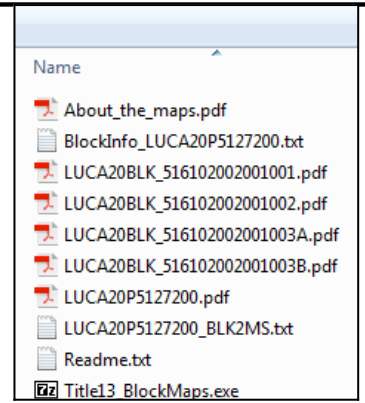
Name

About_the_maps.pdf
BlockInfo_LUCA20P5127200.txt
LUCA20BLK_516102002001001.pdf
LUCA20BLK_516102002001002.pdf
LUCA20BLK_516102002001003A.pdf
LUCA20BLK_516102002001003B.pdf
LUCA20P5127200.pdf
LUCA20P5127200_BLK2MS.txt
Readme.txt
7z Title13_BlockMaps.exe